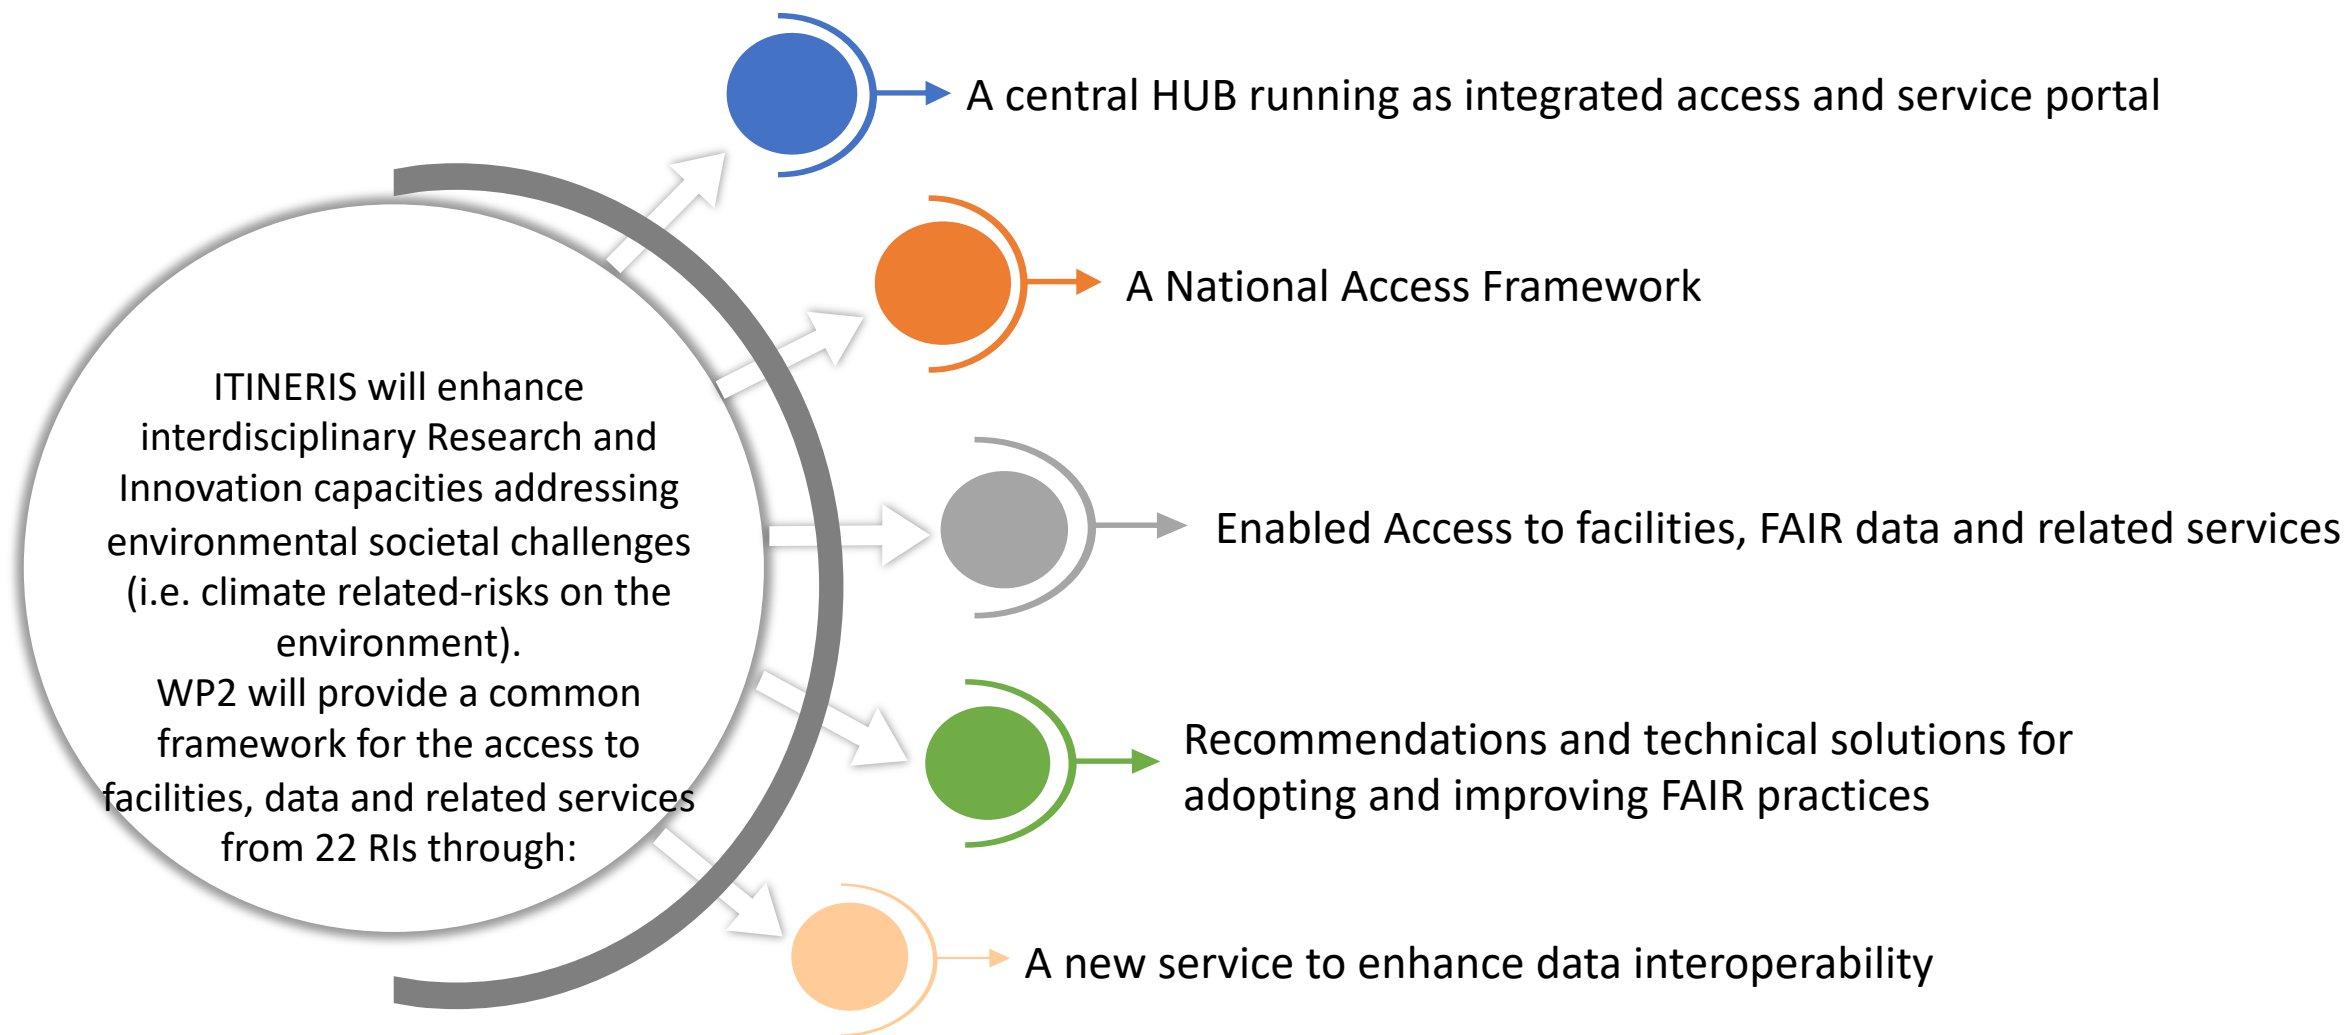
ITINERIS will enhance interdisciplinary Research and Innovation capacities addressing environmental societal challenges (i.e. climate related-risks on the environment).
WP2 will provide a common framework for the access to facilities, data and related services from 22 RIs through:

A central HUB running as integrated access and service portal

A National Access Framework

Enabled Access to facilities, FAIR data and related services

Recommendations and technical solutions for adopting and improving FAIR practices

A new service to enhance data interoperability